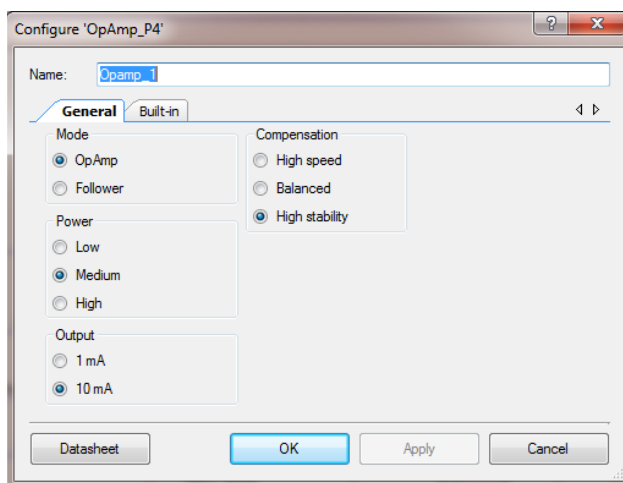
Configure 'OpAmp_P4'

?

X

Name: Opamp_1

General

Built-in

Mode

OpAmp

Follower

Power

Low

Medium

High

Output

1 mA

10 mA

Compensation

High speed

Balanced

High stability

Datasheet

OK

Apply

Cancel